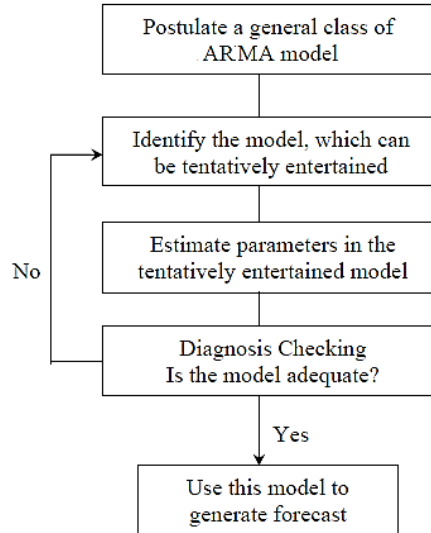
Postulate a general class of ARMA model

Identify the model, which can be tentatively entertained

Estimate parameters in the tentatively entertained model

No

Diagnosis Checking
Is the model adequate?

Yes

Use this model to generate forecast